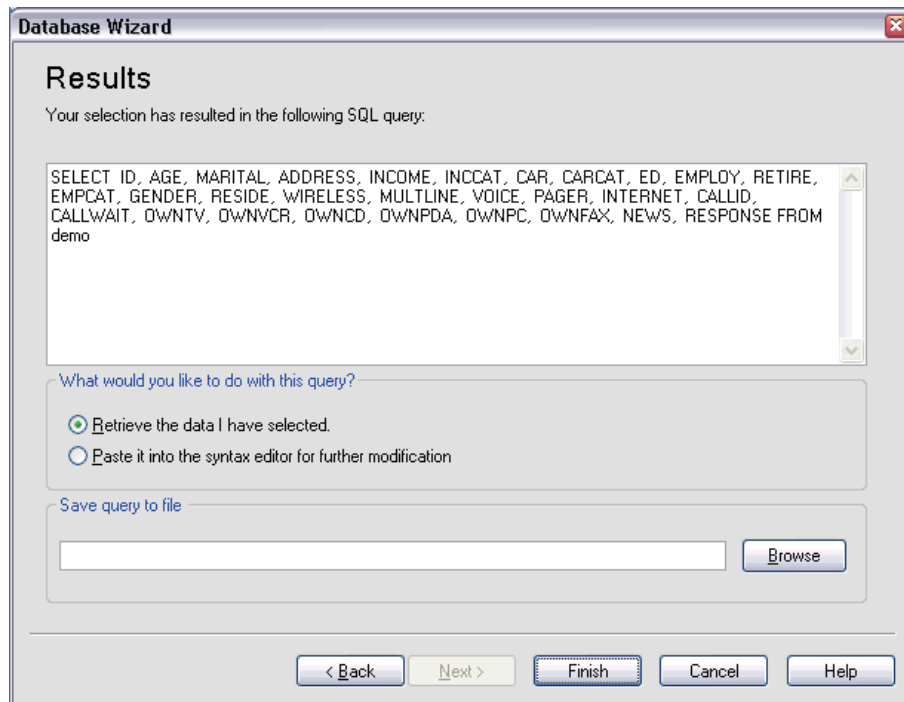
Database Wizard

Results

Your selection has resulted in the following SQL query:

SELECT ID, AGE, MARITAL, ADDRESS, INCOME, INCCAT, CAR, CARCAT, ED, EMPLOY, RETIRE, EMPCAT, GENDER, RESIDE, WIRELESS, MULTLINE, VOICE, PAGER, INTERNET, CALLID, CALLWAIT, OWNTV, OWNVCR, OWNCD, OWNPDA, OWNPC, OWNFAX, NEWS, RESPONSE FROM demo

What would you like to do with this query?

Retrieve the data I have selected.

Paste it into the syntax editor for further modification

Save query to file

Browse

< Back

Next >

Finish

Cancel

Help